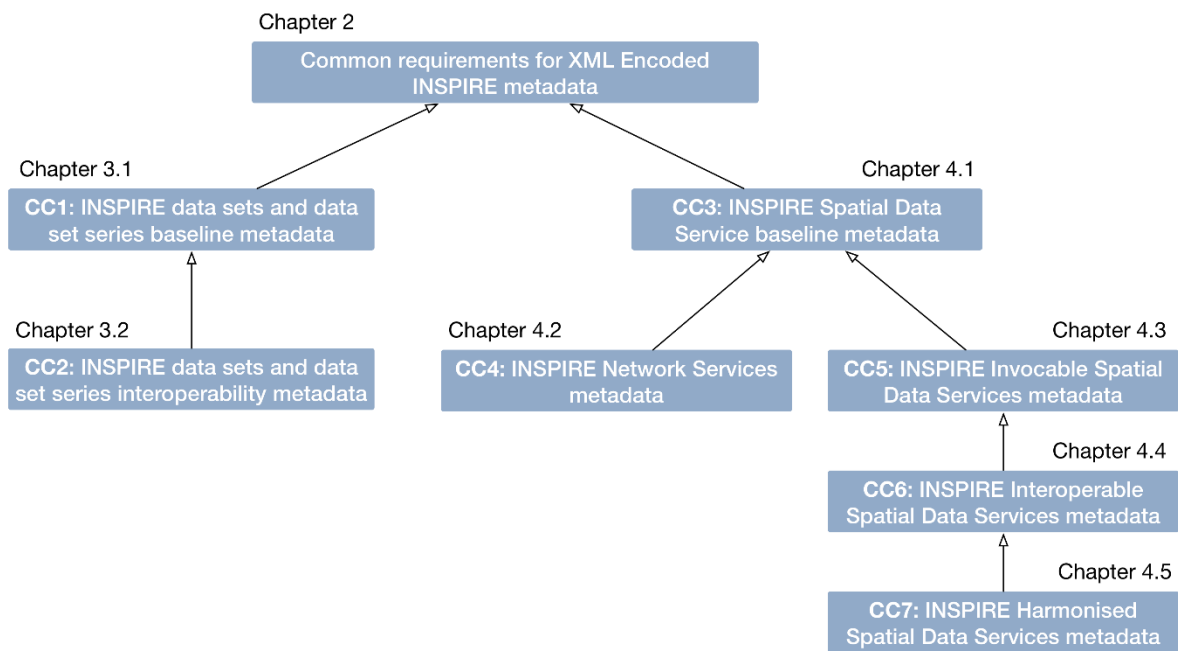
Chapter 2
Common requirements for XML Encoded INSPIRE metadata

Chapter 3.1
CC1: INSPIRE data sets and data set series baseline metadata

Chapter 4.1
CC3: INSPIRE Spatial Data Service baseline metadata

Chapter 3.2
CC2: INSPIRE data sets and data set series interoperability metadata

Chapter 4.2
CC4: INSPIRE Network Services metadata

Chapter 4.3
CC5: INSPIRE Invocable Spatial Data Services metadata

Chapter 4.4
CC6: INSPIRE Interoperable Spatial Data Services metadata

Chapter 4.5
CC7: INSPIRE Harmonised Spatial Data Services metadata